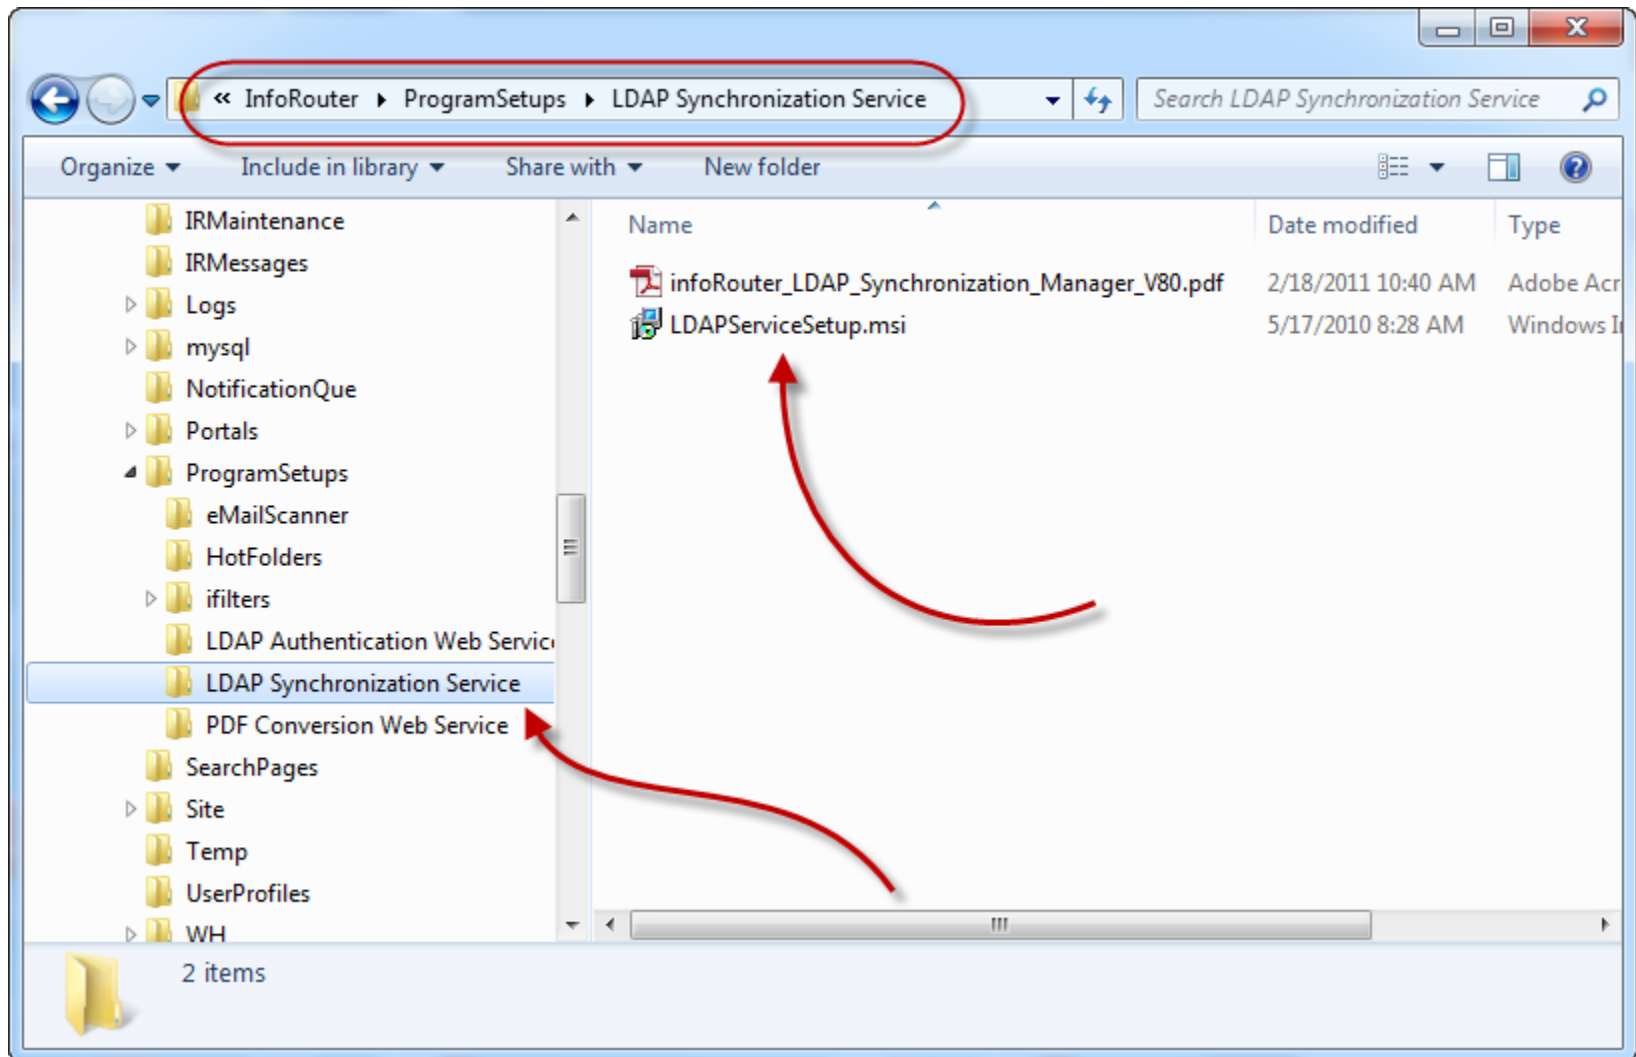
« InfoRouter ▸ ProgramSetups ▸ LDAP Synchronization Service

Search LDAP Synchronization Service

Organize ▾ Include in library ▾ Share with ▾ New folder

IRMaintenance
IRMessages
Logs
mysql
NotificationQue
Portals
ProgramSetups
eMailScanner
HotFolders
ifilters
LDAP Authentication Web Servic
LDAP Synchronization Service
PDF Conversion Web Service
SearchPages
Site
Temp
UserProfiles
WH

| Name | Date modified | Type |
|---|---|---|
| infoRouter_LDAP_Synchronization_Manager_V80.pdf | 2/18/2011 10:40 AM | Adobe Acr |
| LDAPServiceSetup.msi | 5/17/2010 8:28 AM | Windows I |

2 items